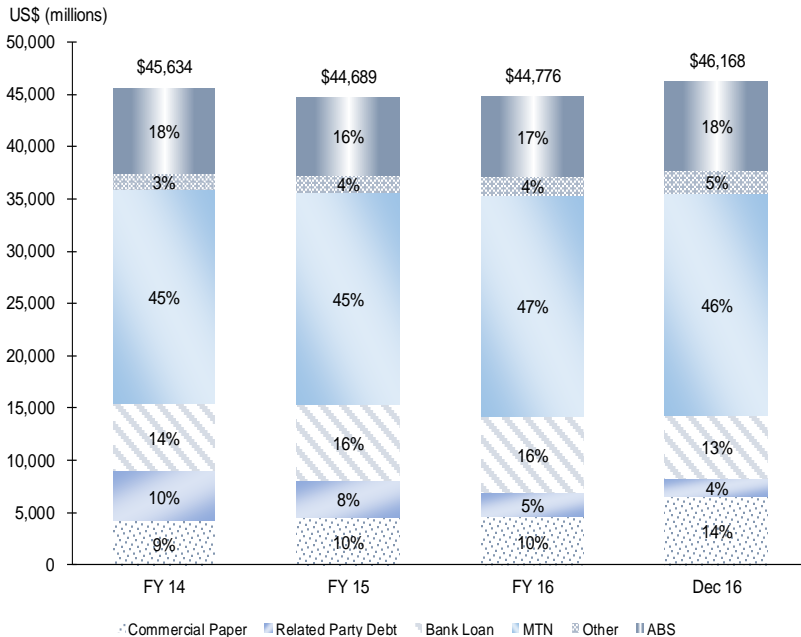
US$ (millions)

50,000
45,000
40,000
35,000
30,000
25,000
20,000
15,000
10,000
5,000
0

$45,634
18%
3%
45%
14%
10%
9%
FY 14

$44,689
16%
4%
45%
16%
8%
10%
FY 15

$44,776
17%
4%
47%
16%
5%
10%
FY 16

$46,168
18%
5%
46%
13%
4%
14%
Dec 16

Commercial Paper Related Party Debt Bank Loan MTN Other ABS